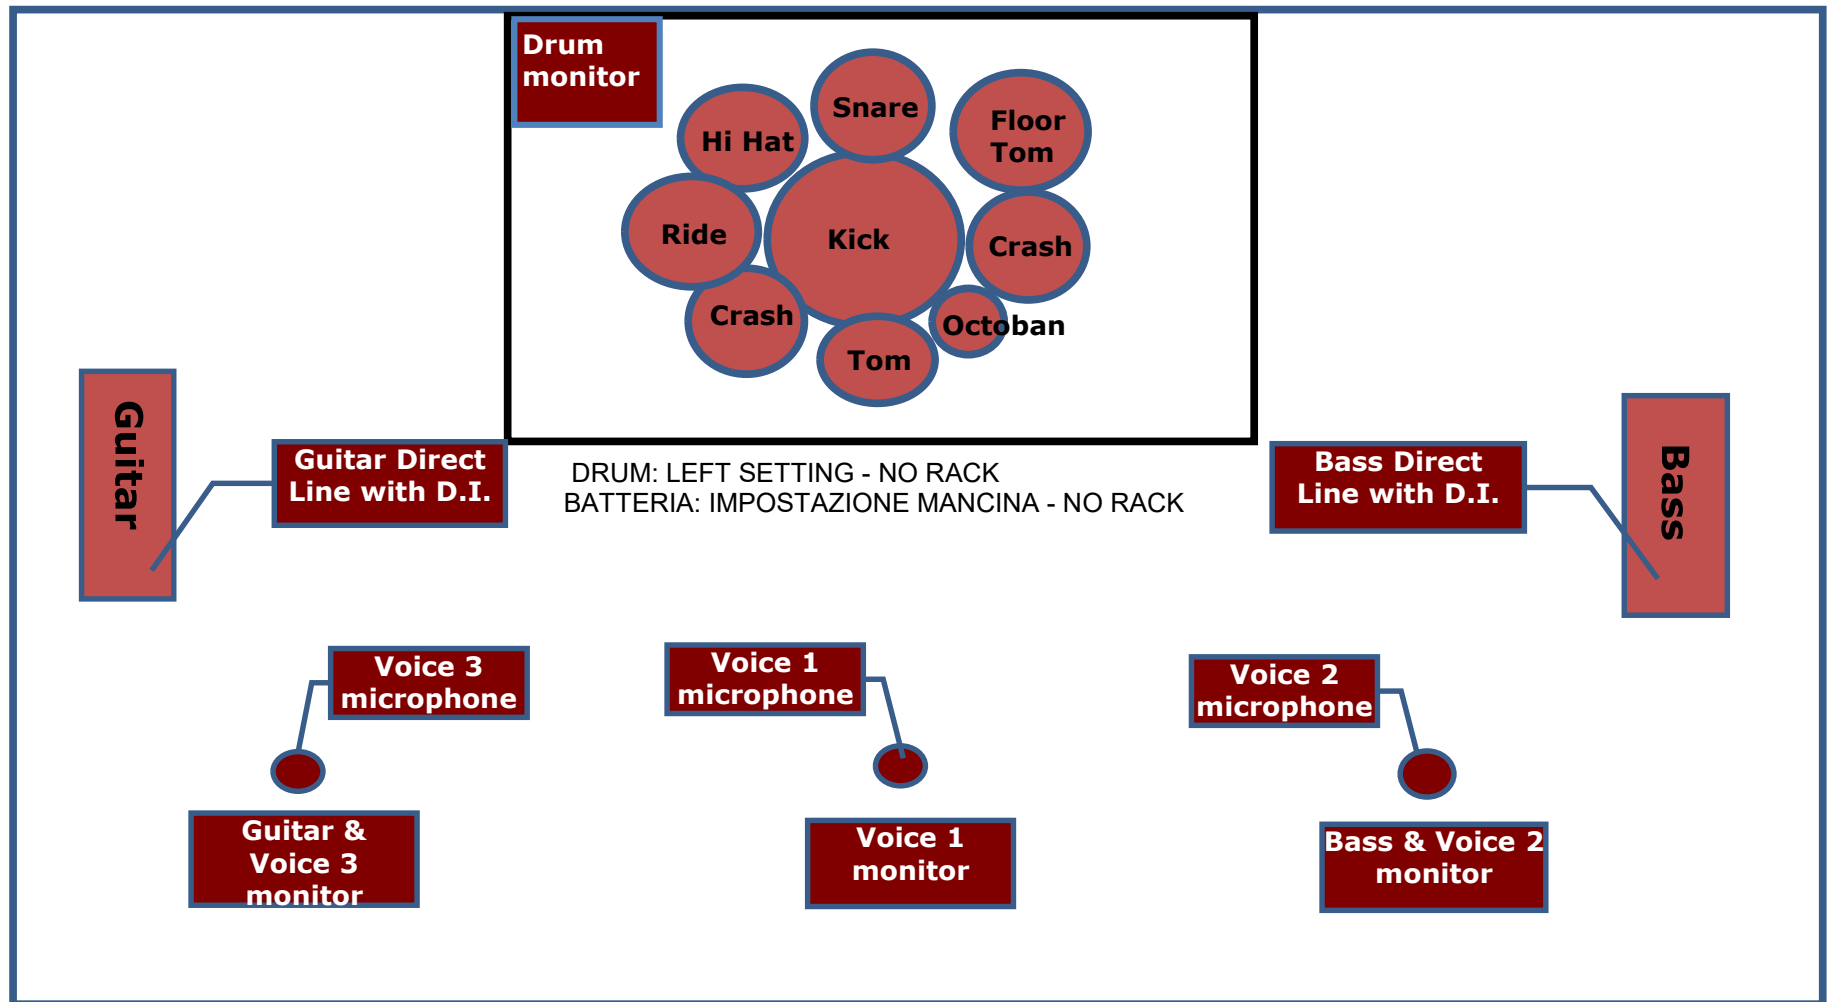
Drum monitor

Snare

Hi Hat

Floor Tom

Ride

Kick

Crash

Crash

Octoban

Tom

Guitar

Guitar Direct Line with D.I.

DRUM: LEFT SETTING - NO RACK
BATTERIA: IMPOSTAZIONE MANCINA - NO RACK

Bass Direct Line with D.I.

Bass

Voice 3 microphone

Voice 1 microphone

Voice 2 microphone

Guitar & Voice 3 monitor

Voice 1 monitor

Bass & Voice 2 monitor